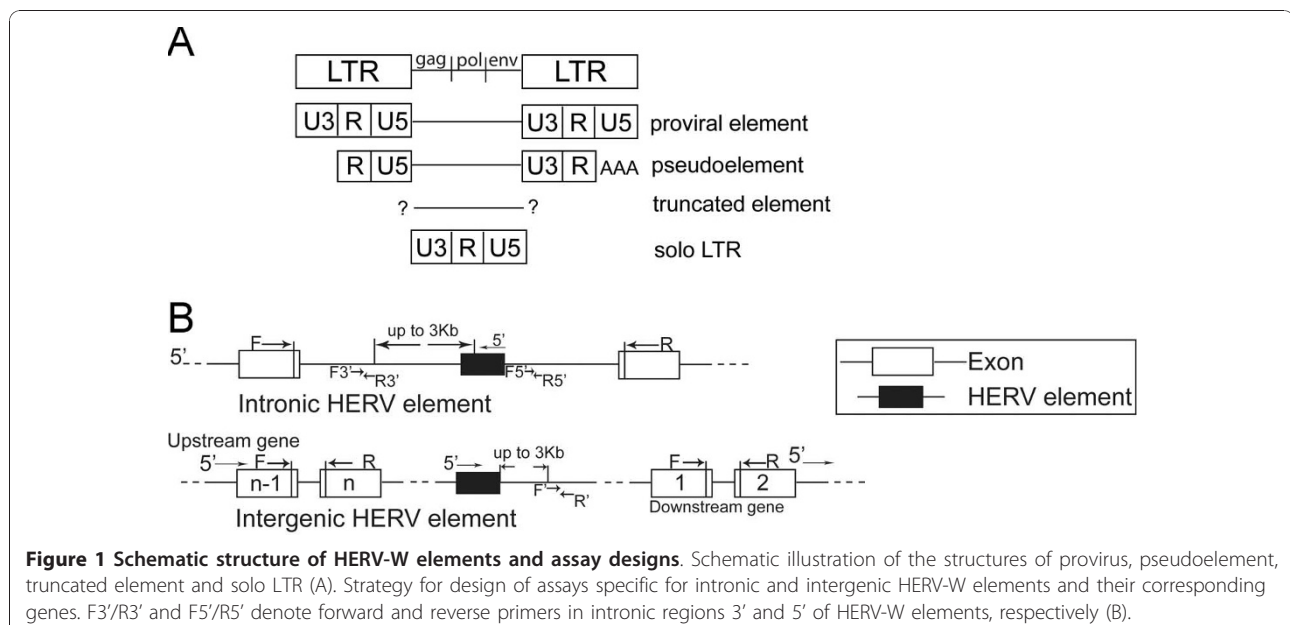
A

LTR gag pol env LTR

U3 R U5 U3 R U5 proviral element

R U5 U3 R AAA pseudoelement

? ? truncated element

U3 R U5 solo LTR

B

5' F up to 3Kb 5' R

F3' R3' F5' R5'

Intronic HERV element

Exon

HERV element

Upstream gene

5' F R 5' up to 3Kb F R 5'

n-1 n F' R' 1 2

Intergenic HERV element

Downstream gene

**Figure 1 Schematic structure of HERV-W elements and assay designs**. Schematic illustration of the structures of provirus, pseudoelement, truncated element and solo LTR (A). Strategy for design of assays specific for intronic and intergenic HERV-W elements and their corresponding genes. F3'/R3' and F5'/R5' denote forward and reverse primers in intronic regions 3' and 5' of HERV-W elements, respectively (B).